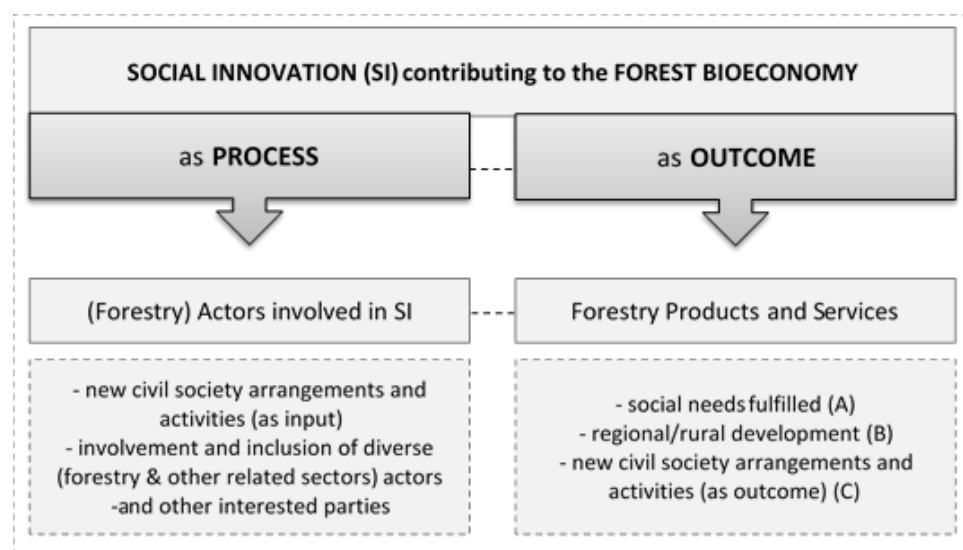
SOCIAL INNOVATION (SI) contributing to the FOREST BIOECONOMY

as PROCESS

as OUTCOME

(Forestry) Actors involved in SI

Forestry Products and Services

- new civil society arrangements and activities (as input)
- involvement and inclusion of diverse (forestry & other related sectors) actors
-and other interested parties

- social needs fulfilled (A)
- regional/rural development (B)
- new civil society arrangements and activities (as outcome) (C)